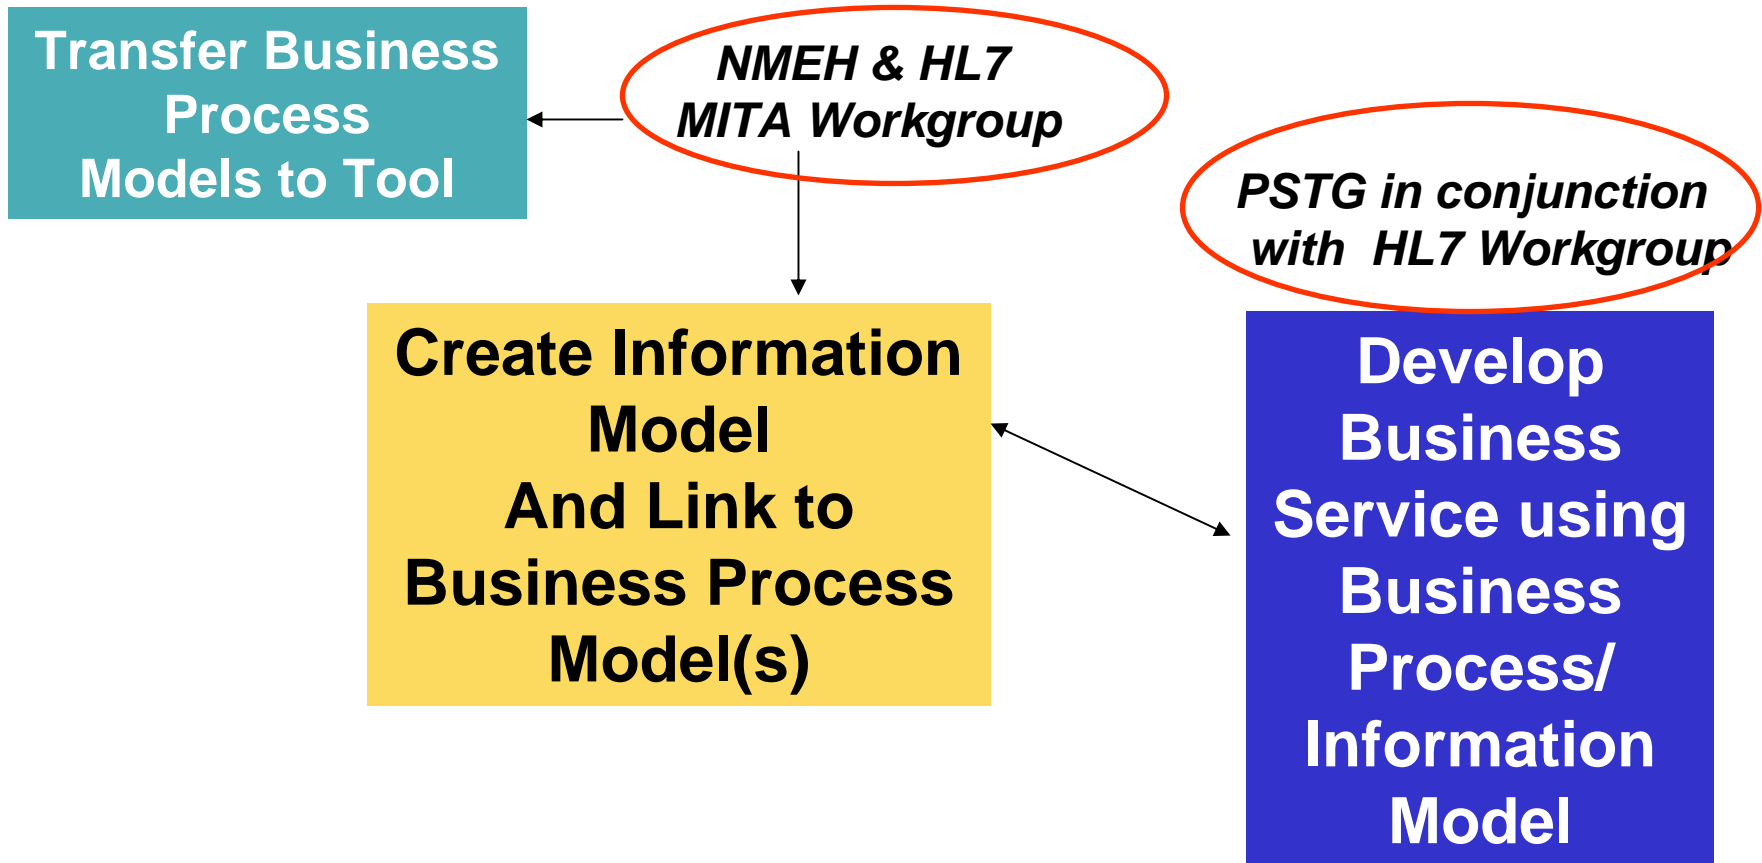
Transfer Business Process Models to Tool

NMEH & HL7 MITA Workgroup

PSTG in conjunction with HL7 Workgroup

Create Information Model And Link to Business Process Model(s)

Develop Business Service using Business Process/ Information Model